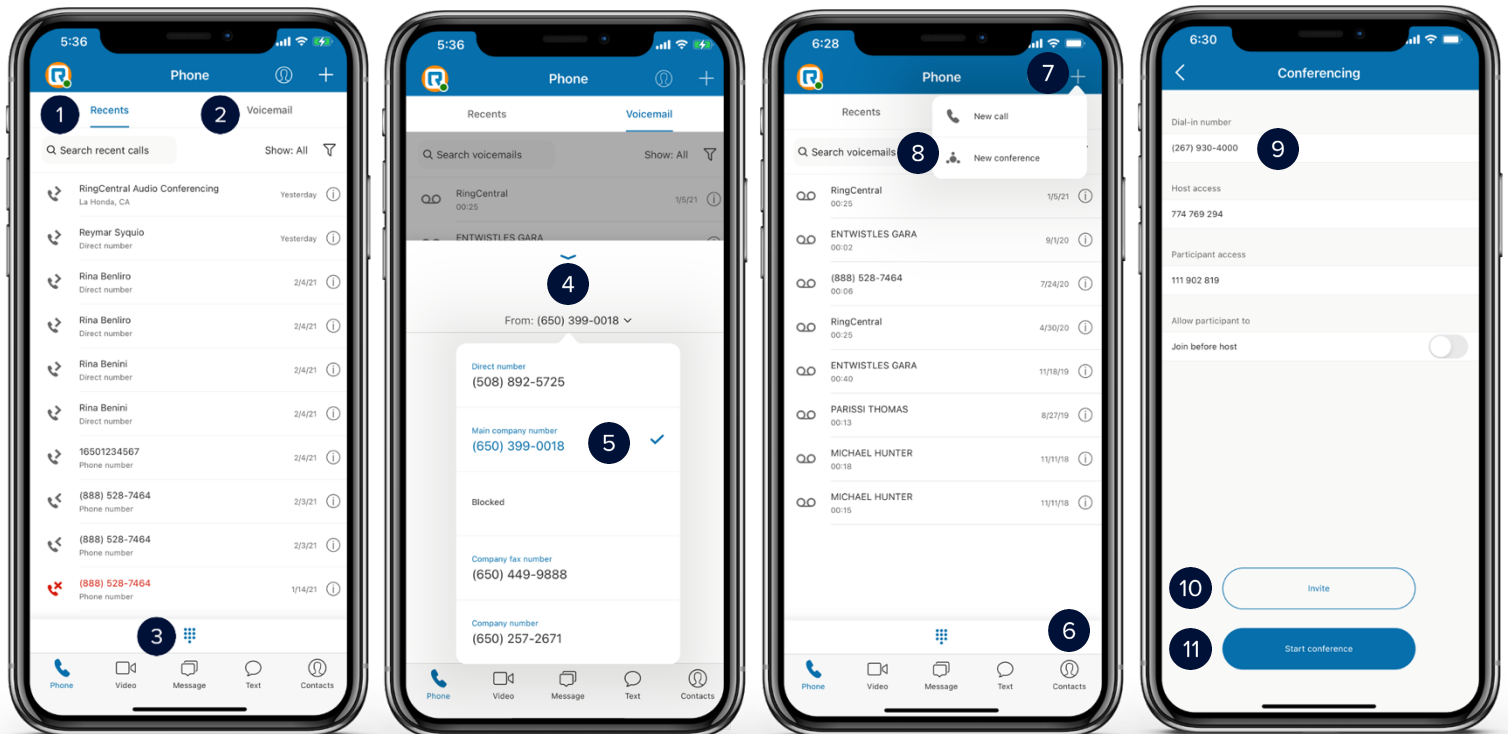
5:36

Phone

1 Recents 2 Voicemail

Search recent calls Show: All

RingCentral Audio Conferencing
La Honda, CA Yesterday

Reymar Syquio
Direct number Yesterday

Rina Benliro
Direct number 2/4/21

Rina Benliro
Direct number 2/4/21

Rina Benini
Direct number 2/4/21

Rina Benini
Direct number 2/4/21

16501234567
Phone number 2/4/21

(888) 528-7464
Phone number 2/3/21

(888) 528-7464
Phone number 2/3/21

(888) 528-7464
Phone number 1/14/21

3

Phone Video Message Text Contacts

5:36

Phone

Recents Voicemail

Search voicemails Show: All

RingCentral
00:25 1/5/21

ENTWISTLES GARA

4

From: (650) 399-0018

Direct number
(508) 892-5725

Main company number
(650) 399-0018 5

Blocked

Company fax number
(650) 449-9888

Company number
(650) 257-2671

Phone Video Message Text Contacts

6:28

Phone 7

Recents

New call

Search voicemails 8 New conference

RingCentral
00:25 1/5/21

ENTWISTLES GARA
00:02 9/1/20

(888) 528-7464
00:06 7/24/20

RingCentral
00:25 4/30/20

ENTWISTLES GARA
00:40 11/18/19

PARISSI THOMAS
00:13 8/27/19

MICHAEL HUNTER
00:18 11/11/18

MICHAEL HUNTER
00:15 11/11/18

6

Phone Video Message Text Contacts

6:30

Conferencing

Dial-in number
(267) 930-4000 9

Host access
774 769 294

Participant access
111 902 819

Allow participant to
Join before host

10 Invite

11 Start conference